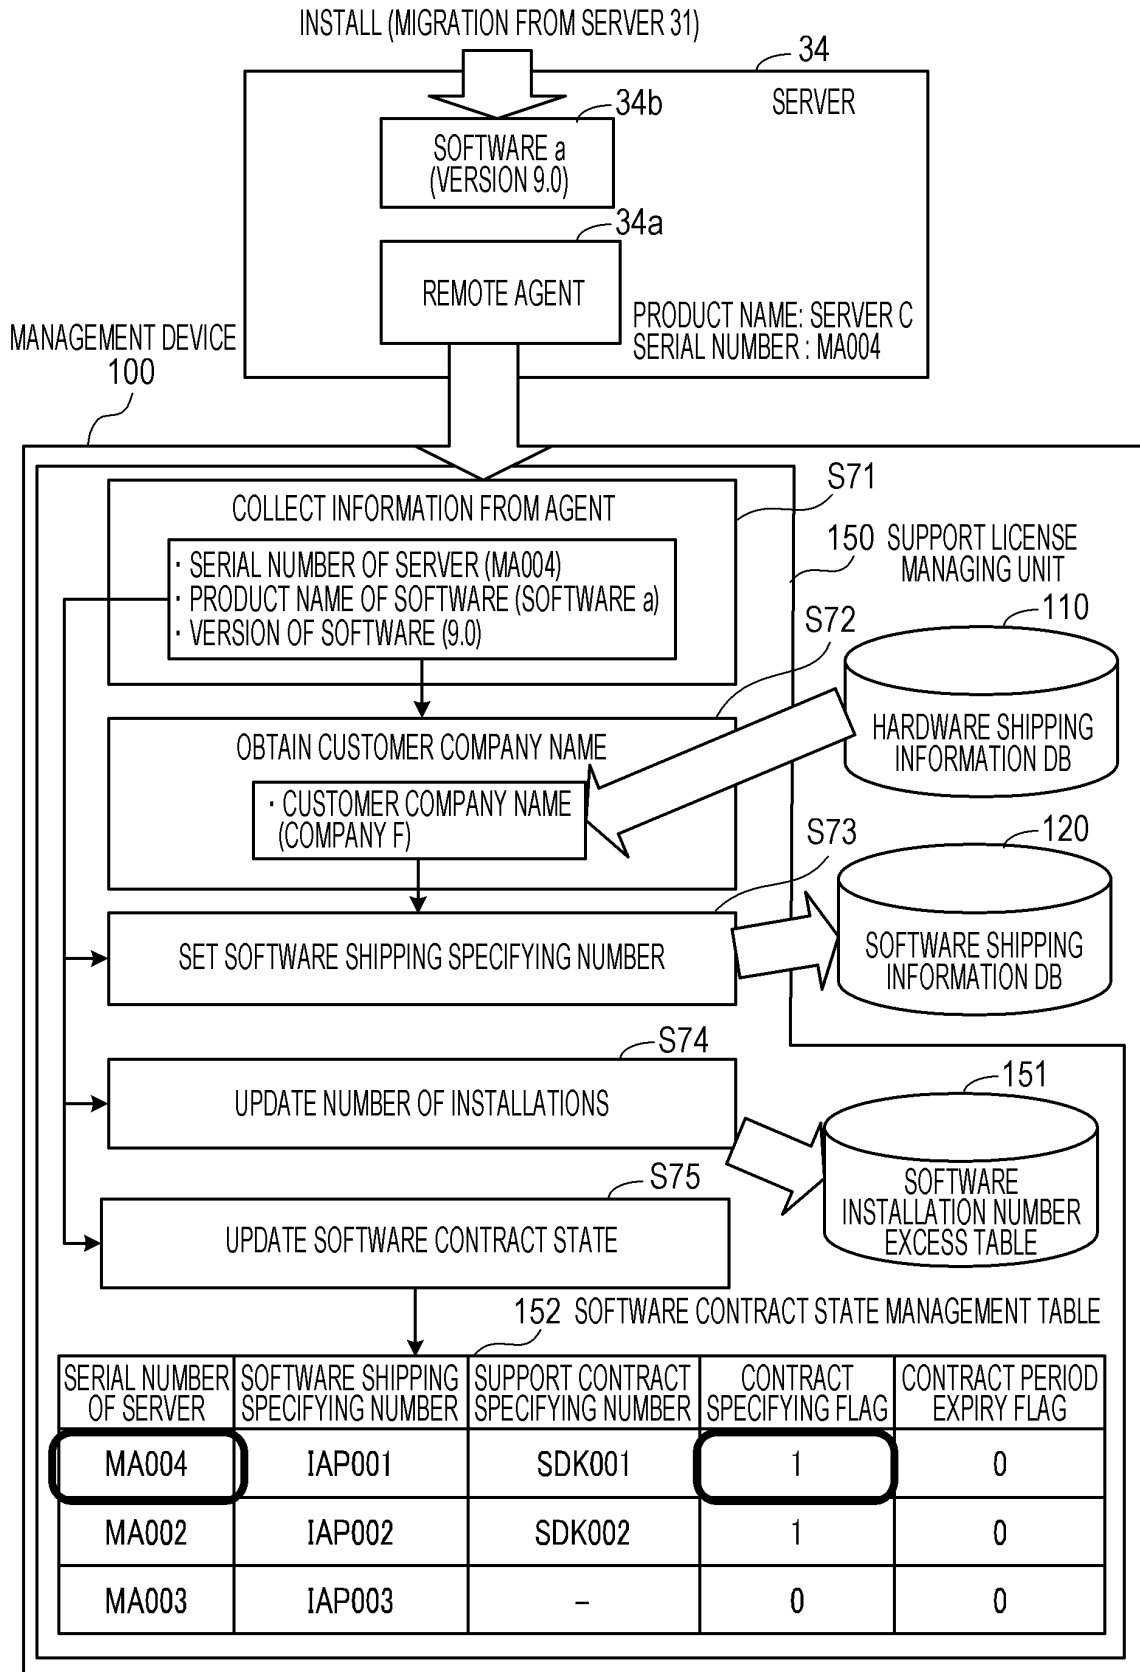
INSTALL (MIGRATION FROM SERVER 31)

34

SERVER

34b

SOFTWARE a (VERSION 9.0)

34a

REMOTE AGENT

PRODUCT NAME: SERVER C
SERIAL NUMBER : MA004

MANAGEMENT DEVICE
100

S71

COLLECT INFORMATION FROM AGENT

· SERIAL NUMBER OF SERVER (MA004)
· PRODUCT NAME OF SOFTWARE (SOFTWARE a)
· VERSION OF SOFTWARE (9.0)

150 SUPPORT LICENSE MANAGING UNIT

S72

110

HARDWARE SHIPPING INFORMATION DB

OBTAIN CUSTOMER COMPANY NAME

· CUSTOMER COMPANY NAME (COMPANY F)

S73

120

SET SOFTWARE SHIPPING SPECIFYING NUMBER

SOFTWARE SHIPPING INFORMATION DB

S74

UPDATE NUMBER OF INSTALLATIONS

151

SOFTWARE INSTALLATION NUMBER EXCESS TABLE

S75

UPDATE SOFTWARE CONTRACT STATE

152 SOFTWARE CONTRACT STATE MANAGEMENT TABLE

| SERIAL NUMBER OF SERVER | SOFTWARE SHIPPING SPECIFYING NUMBER | SUPPORT CONTRACT SPECIFYING NUMBER | CONTRACT SPECIFYING FLAG | CONTRACT PERIOD EXPIRY FLAG |
|---|---|---|---|---|
| MA004 | IAP001 | SDK001 | 1 | 0 |
| MA002 | IAP002 | SDK002 | 1 | 0 |
| MA003 | IAP003 | – | 0 | 0 |